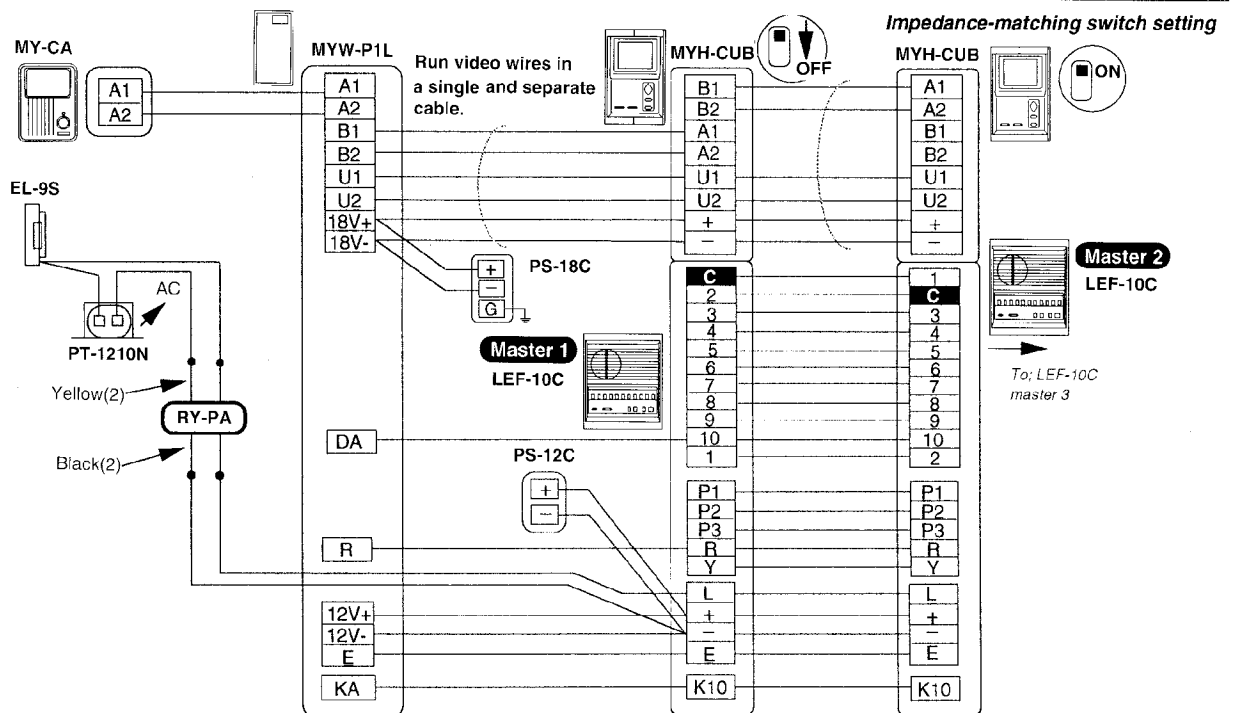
Impedance-matching switch setting

MY-CA

A1
A2

MYW-P1L

A1
A2
B1
B2
U1
U2
18V+
18V-

Run video wires in a single and separate cable.

MYH-CUB

OFF

B1
B2
A1
A2
U1
U2
+
−

MYH-CUB

ON

A1
A2
B1
B2
U1
U2
+
−

EL-9S

AC

PT-1210N

PS-18C

+
−
G

C
2
3
4
5
6
7
8
9
10
1

Master 2
LEF-10C

1
C
3
4
5
6
7
8
9
10
2

Master 1
LEF-10C

To; LEF-10C master 3

Yellow(2)

RY-PA

Black(2)

DA

PS-12C

+
−

P1
P2
P3
R
Y
L
+
−
E
K10

P1
P2
P3
R
Y
L
+
−
E
K10

R

12V+
12V-
E

KA